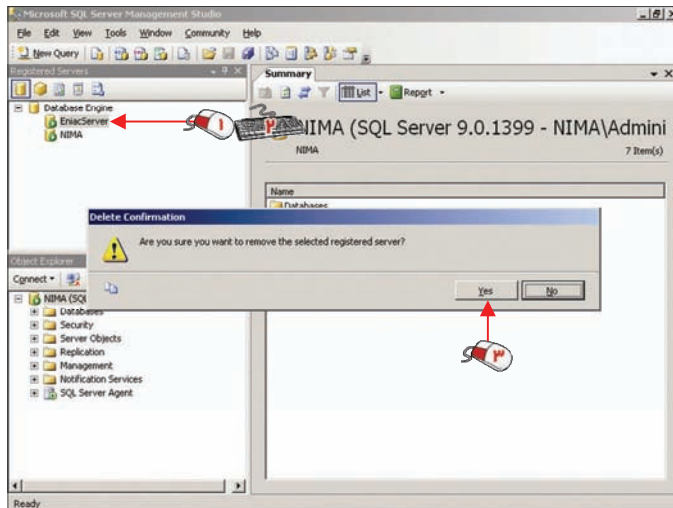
Microsoft SQL Server Management Studio

File Edit View Tools Window Community Help

New Query

Registered Servers

Database Engine
EniacServer
NIMA

Summary

List Report

NIMA (SQL Server 9.0.1399 - NIMA\Admini

NIMA

7 Item(s)

Name

Databases

Delete Confirmation

Are you sure you want to remove the selected registered server?

Yes No

Object Explorer

Connect

NIMA (SQL

Databases
Security
Server Objects
Replication
Management
Notification Services
SQL Server Agent

۱

۲

۳

Ready